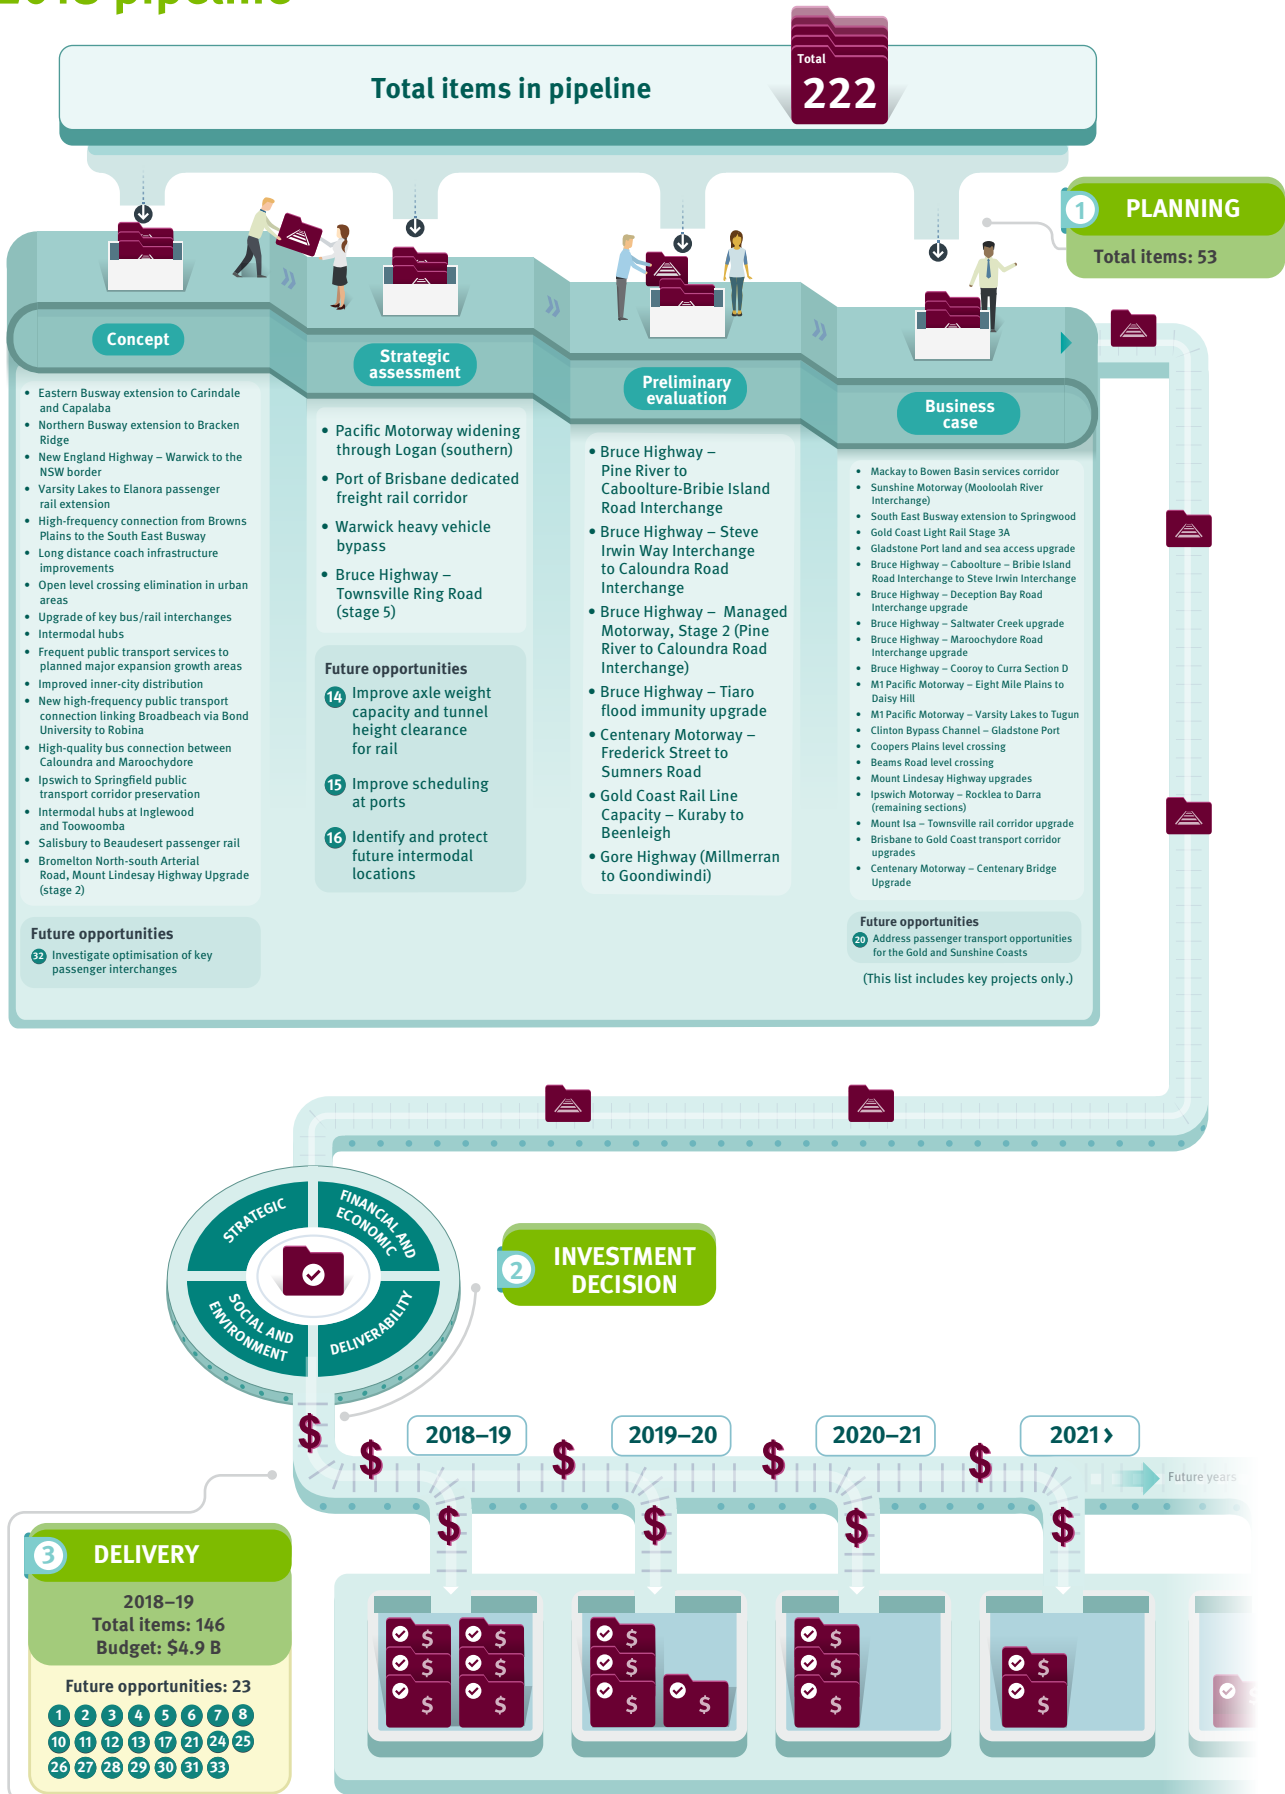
2018 pipeline

Total items in pipeline

Total
222

1 PLANNING
Total items: 53

Concept

Strategic assessment

Preliminary evaluation

Business case

• Eastern Busway extension to Carindale and Capalaba
• Northern Busway extension to Bracken Ridge
• New England Highway – Warwick to the NSW border
• Varsity Lakes to Elanora passenger rail extension
• High-frequency connection from Browns Plains to the South East Busway
• Long distance coach infrastructure improvements
• Open level crossing elimination in urban areas
• Upgrade of key bus/rail interchanges
• Intermodal hubs
• Frequent public transport services to planned major expansion growth areas
• Improved inner-city distribution
• New high-frequency public transport connection linking Broadbeach via Bond University to Robina
• High-quality bus connection between Caloundra and Maroochydore
• Ipswich to Springfield public transport corridor preservation
• Intermodal hubs at Inglewood and Toowoomba
• Salisbury to Beaudesert passenger rail
• Bromelton North-south Arterial Road, Mount Lindesay Highway Upgrade (stage 2)

Future opportunities
32 Investigate optimisation of key passenger interchanges

• Pacific Motorway widening through Logan (southern)
• Port of Brisbane dedicated freight rail corridor
• Warwick heavy vehicle bypass
• Bruce Highway – Townsville Ring Road (stage 5)

Future opportunities
14 Improve axle weight capacity and tunnel height clearance for rail
15 Improve scheduling at ports
16 Identify and protect future intermodal locations

• Bruce Highway – Pine River to Caboolture-Bribie Island Road Interchange
• Bruce Highway – Steve Irwin Way Interchange to Caloundra Road Interchange
• Bruce Highway – Managed Motorway, Stage 2 (Pine River to Caloundra Road Interchange)
• Bruce Highway – Tiaro flood immunity upgrade
• Centenary Motorway – Frederick Street to Sumners Road
• Gold Coast Rail Line Capacity – Kuraby to Beenleigh
• Gore Highway (Millmerran to Goondiwindi)

• Mackay to Bowen Basin services corridor
• Sunshine Motorway (Mooloolah River Interchange)
• South East Busway extension to Springwood
• Gold Coast Light Rail Stage 3A
• Gladstone Port land and sea access upgrade
• Bruce Highway – Caboolture – Bribie Island Road Interchange to Steve Irwin Interchange
• Bruce Highway – Deception Bay Road Interchange upgrade
• Bruce Highway – Saltwater Creek upgrade
• Bruce Highway – Maroochydore Road Interchange upgrade
• Bruce Highway – Cooroy to Curra Section D
• M1 Pacific Motorway – Eight Mile Plains to Daisy Hill
• M1 Pacific Motorway – Varsity Lakes to Tugun
• Clinton Bypass Channel – Gladstone Port
• Coopers Plains level crossing
• Beams Road level crossing
• Mount Lindesay Highway upgrades
• Ipswich Motorway – Rocklea to Darra (remaining sections)
• Mount Isa – Townsville rail corridor upgrade
• Brisbane to Gold Coast transport corridor upgrades
• Centenary Motorway – Centenary Bridge Upgrade

Future opportunities
20 Address passenger transport opportunities for the Gold and Sunshine Coasts

(This list includes key projects only.)

STRATEGIC
FINANCIAL AND ECONOMIC
SOCIAL AND ENVIRONMENT
DELIVERABILITY

2 INVESTMENT DECISION

2018–19
2019–20
2020–21
2021 ›
Future years

3 DELIVERY
2018–19
Total items: 146
Budget: $4.9 B

Future opportunities: 23
1 2 3 4 5 6 7 8
10 11 12 13 17 21 24 25
26 27 28 29 30 31 33